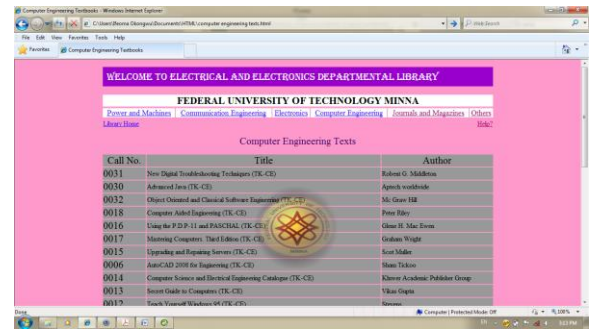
Computer Engineering Textbooks - Windows Internet Explorer

C:\Users\Ifeoma Okonguo\Documents\HTML\computer engineering texts.html

Web Search

File Edit View Favorites Tools Help

Favorites Computer Engineering Textbooks

WELCOME TO ELECTRICAL AND ELECTRONICS DEPARTMENTAL LIBRARY

FEDERAL UNIVERSITY OF TECHNOLOGY MINNA

Power and Machines | Communication Engineering | Electronics | Computer Engineering | Journals and Magazines | Others

Library Home

Help?

Computer Engineering Texts

| Call No. | Title | Author |
|---|---|---|
| 0031 | New Digital Troubleshooting Techniques (TK-CE) | Robert G. Middleton |
| 0030 | Advanced Java (TK-CE) | Aptech worldwide |
| 0032 | Object Oriented and Classical Software Engineering (TK-CE) | Mc Graw Hill |
| 0018 | Computer Aided Engineering (TK-CE) | Peter Riley |
| 0016 | Using the P.D.P-11 and PASCHAL (TK-CE) | Glenn H. Mac Ewen |
| 0017 | Mastering Computers Third Edition (TK-CE) | Graham Wright |
| 0015 | Upgrading and Repairing Servers (TK-CE) | Scot Muller |
| 0006 | AutoCAD 2008 for Engineering (TK-CE) | Sham Tickoo |
| 0014 | Computer Science and Electrical Engineering Catalogue (TK-CE) | Kluwer Academic Publisher Group |
| 0013 | Secret Guide to Computers (TK-CE) | Vikas Gupta |
| 0012 | Teach Yourself Windows 95 (TK-CE) | Stevens |

Done

Computer | Protected Mode: Off

100%

3:23 PM